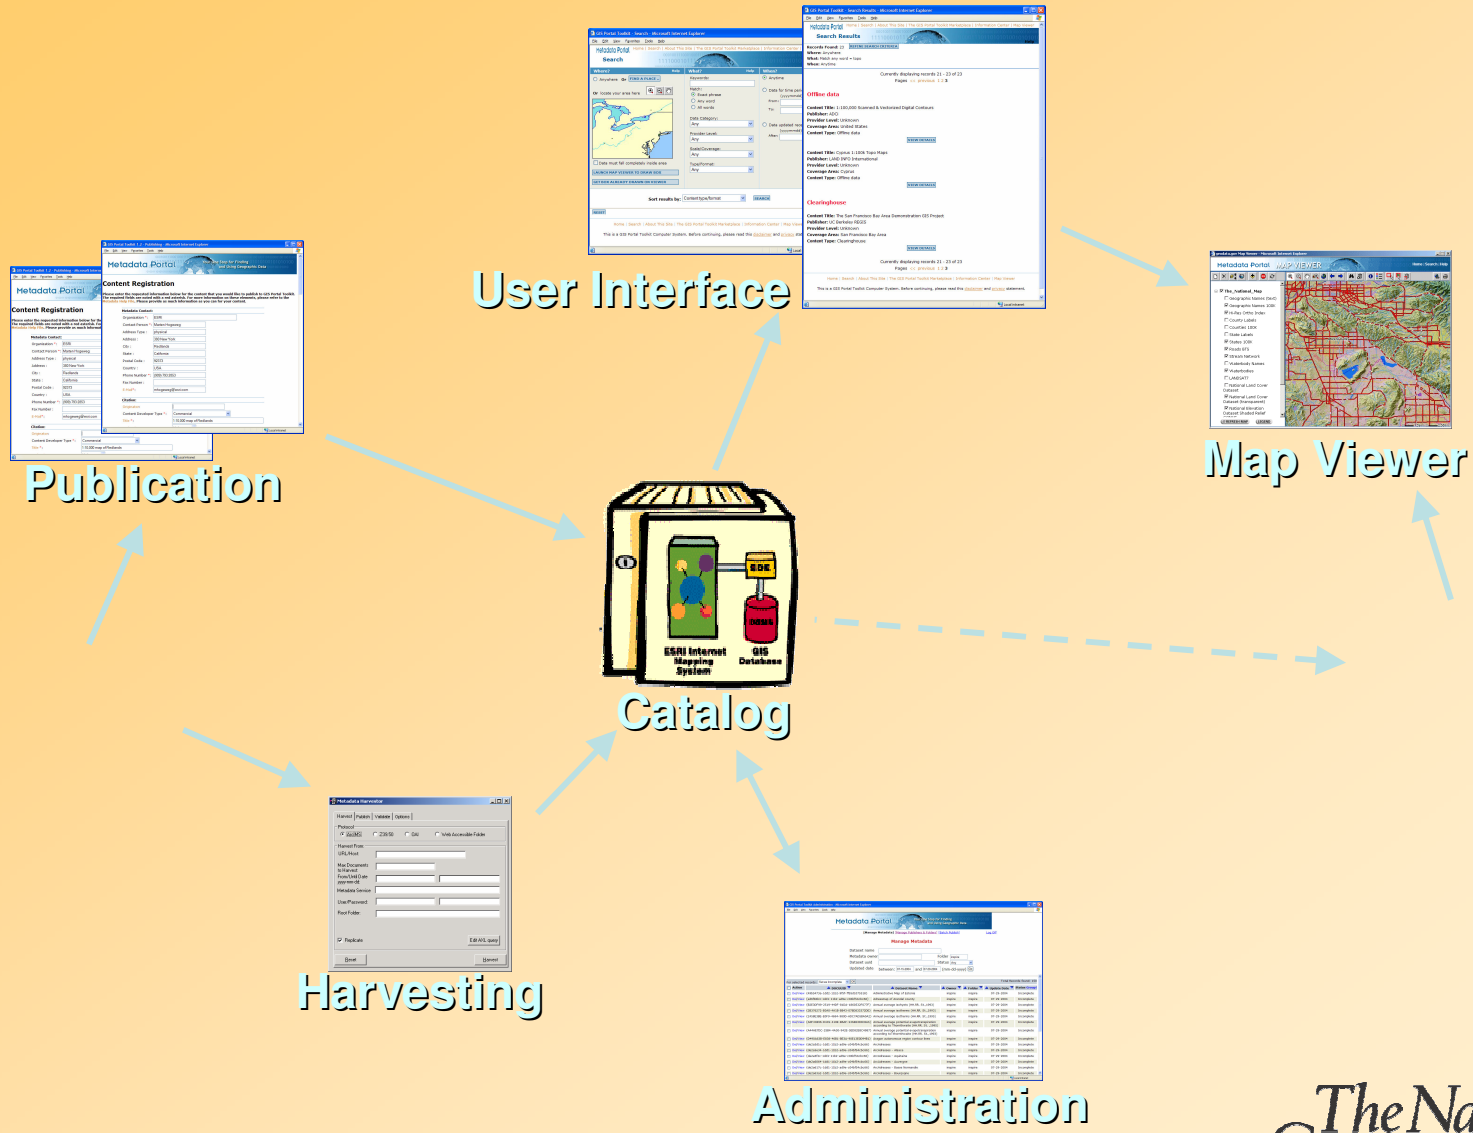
User Interface

Map Viewer

Publication

Catalog

ESRI Internet Mapping System

GIS Database

SDE

Harvesting

Administration

The Na

Metadata Portal

Content Registration

Search Results

Offline data

Clearinghouse

Metadata Harvester

Harvest

Manage Metadata